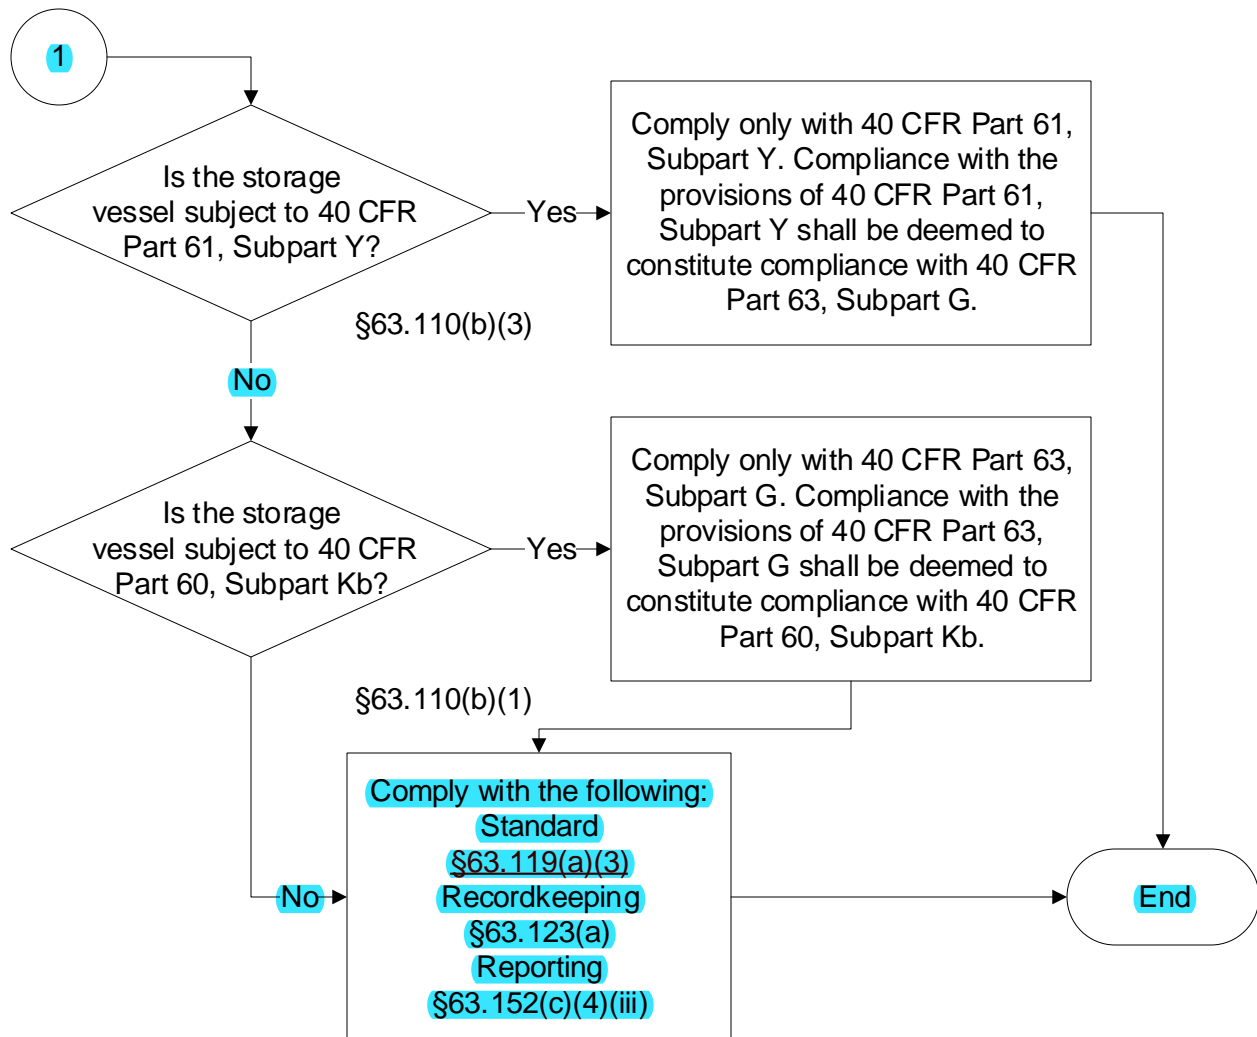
1

Is the storage vessel subject to 40 CFR Part 61, Subpart Y?

Yes

Comply only with 40 CFR Part 61, Subpart Y. Compliance with the provisions of 40 CFR Part 61, Subpart Y shall be deemed to constitute compliance with 40 CFR Part 63, Subpart G.

§63.110(b)(3)

No

Is the storage vessel subject to 40 CFR Part 60, Subpart Kb?

Yes

Comply only with 40 CFR Part 63, Subpart G. Compliance with the provisions of 40 CFR Part 63, Subpart G shall be deemed to constitute compliance with 40 CFR Part 60, Subpart Kb.

§63.110(b)(1)

No

Comply with the following:
Standard
§63.119(a)(3)
Recordkeeping
§63.123(a)
Reporting
§63.152(c)(4)(iii)

End